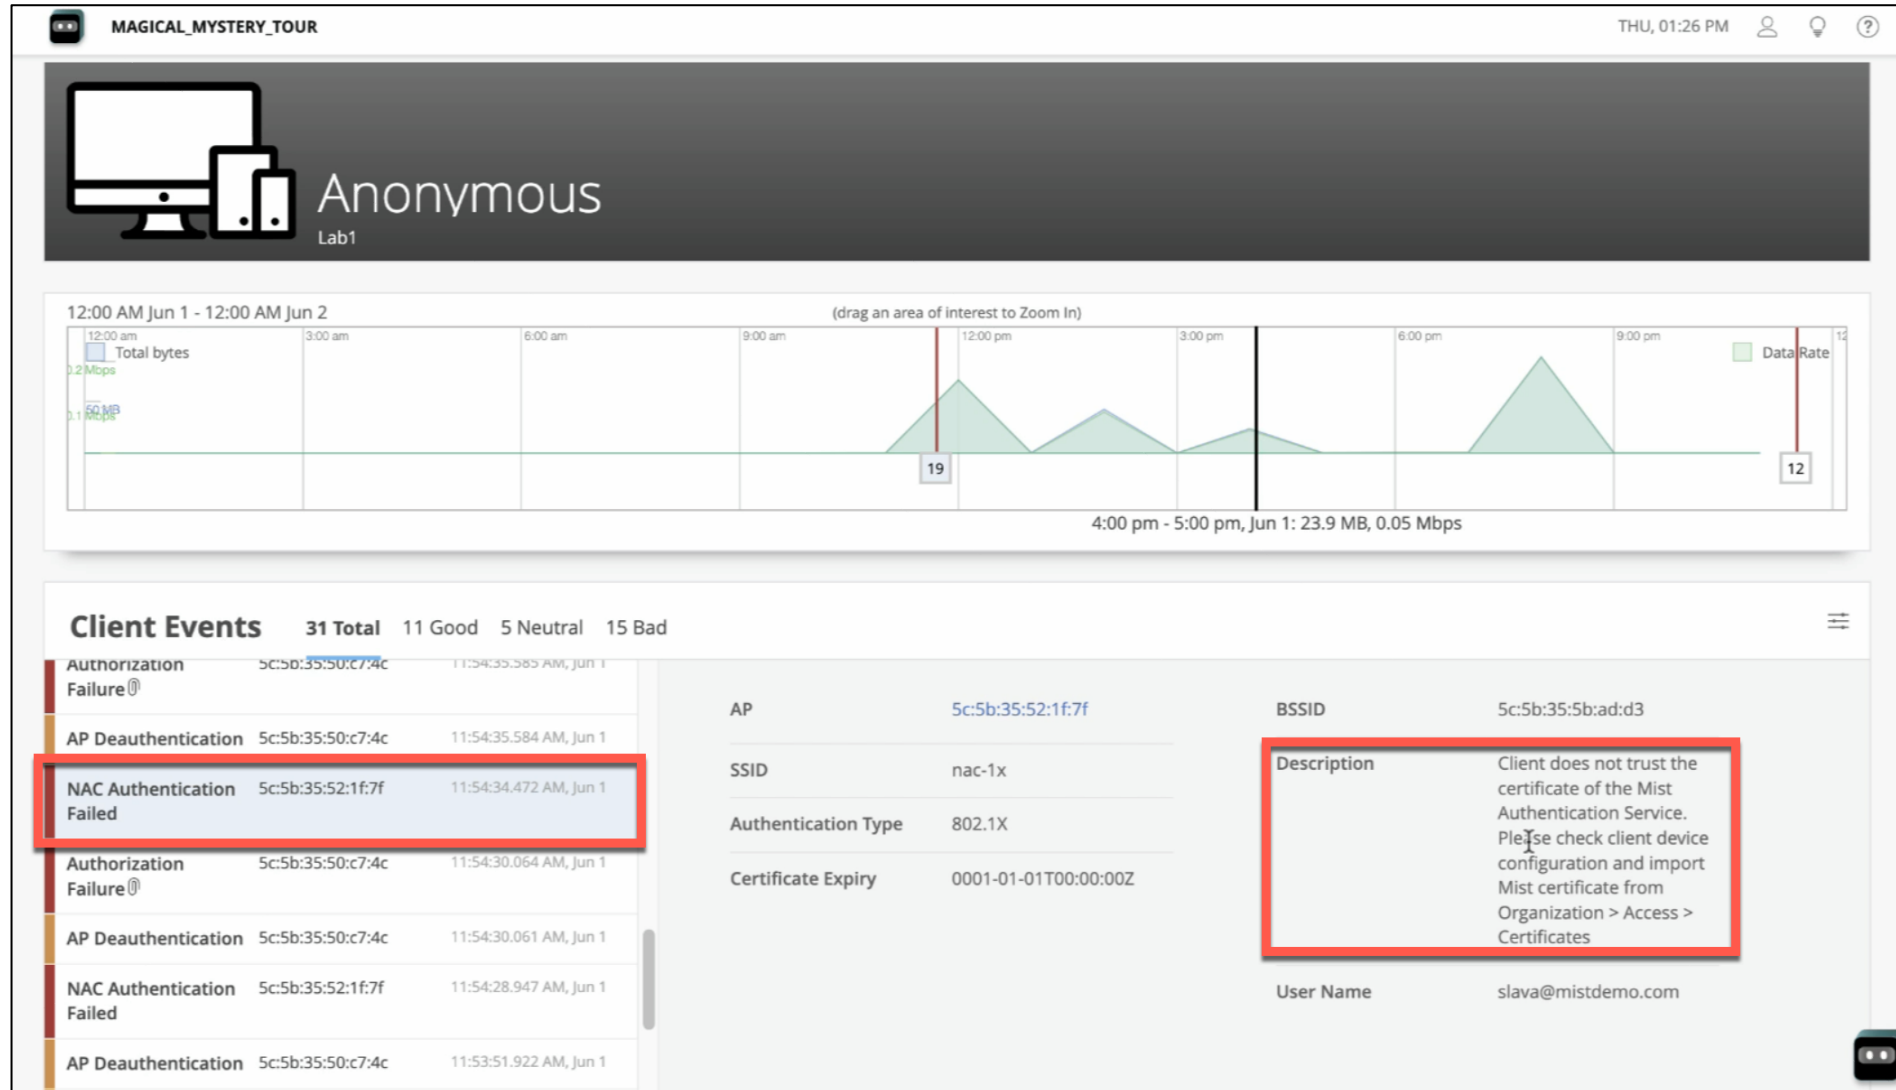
MAGICAL_MYSTERY_TOUR

THU, 01:26 PM

Anonymous

Lab1

12:00 AM Jun 1 - 12:00 AM Jun 2

(drag an area of interest to Zoom In)

12:00 am 3:00 am 6:00 am 9:00 am 12:00 pm 3:00 pm 6:00 pm 9:00 pm 12

Total bytes

0.2 Mbps

60 MB

0.1 Mbps

Data Rate

19

12

4:00 pm - 5:00 pm, Jun 1: 23.9 MB, 0.05 Mbps

Client Events 31 Total 11 Good 5 Neutral 15 Bad

| | | |
|---|---|---|
| Authorization Failure | 5c:5b:35:50:c7:4c | 11:54:35.585 AM, Jun 1 |
| AP Deauthentication | 5c:5b:35:50:c7:4c | 11:54:35.584 AM, Jun 1 |
| NAC Authentication Failed | 5c:5b:35:52:1f:7f | 11:54:34.472 AM, Jun 1 |
| Authorization Failure | 5c:5b:35:50:c7:4c | 11:54:30.064 AM, Jun 1 |
| AP Deauthentication | 5c:5b:35:50:c7:4c | 11:54:30.061 AM, Jun 1 |
| NAC Authentication Failed | 5c:5b:35:52:1f:7f | 11:54:28.947 AM, Jun 1 |
| AP Deauthentication | 5c:5b:35:50:c7:4c | 11:53:51.922 AM, Jun 1 |

AP 5c:5b:35:52:1f:7f

SSID nac-1x

Authentication Type 802.1X

Certificate Expiry 0001-01-01T00:00:00Z

BSSID 5c:5b:35:5b:ad:d3

Description Client does not trust the certificate of the Mist Authentication Service. Please check client device configuration and import Mist certificate from Organization > Access > Certificates

User Name slava@mistdemo.com